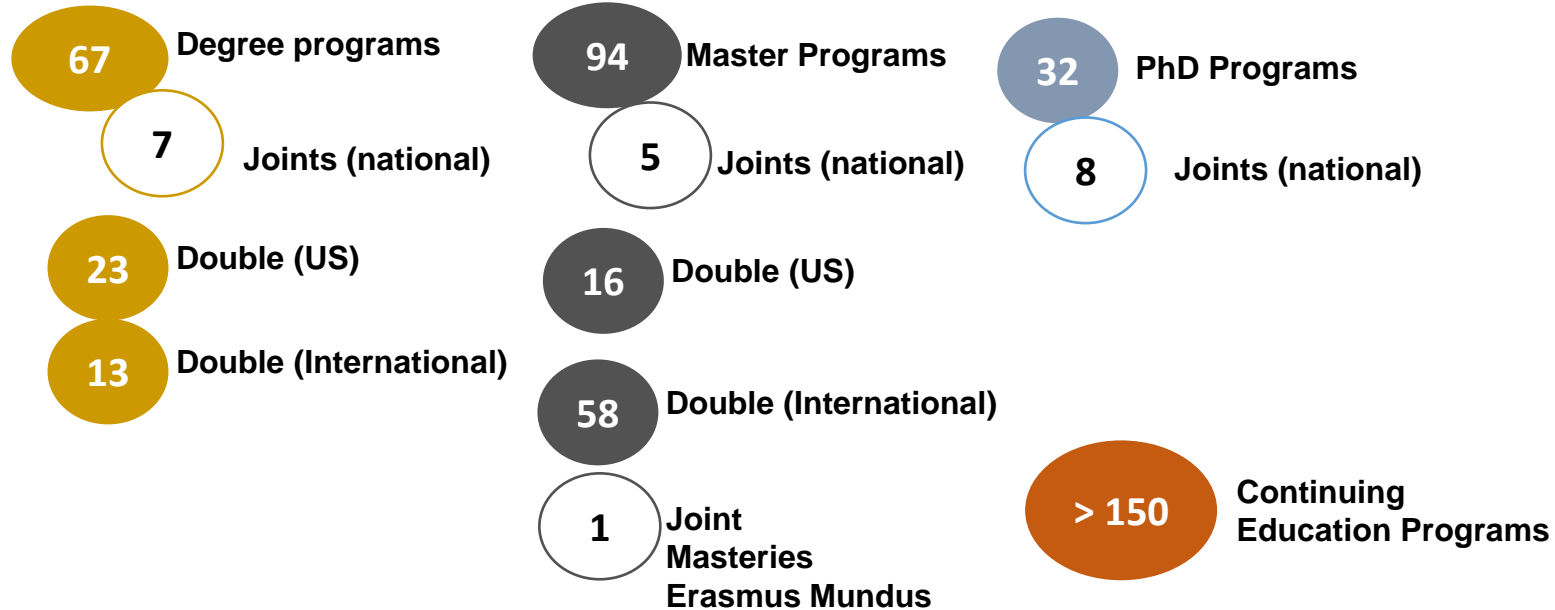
67 Degree programs

7 Joints (national)

23 Double (US)

13 Double (International)

94 Master Programs

5 Joints (national)

16 Double (US)

58 Double (International)

1 Joint Masteries Erasmus Mundus

32 PhD Programs

8 Joints (national)

> 150 Continuing Education Programs